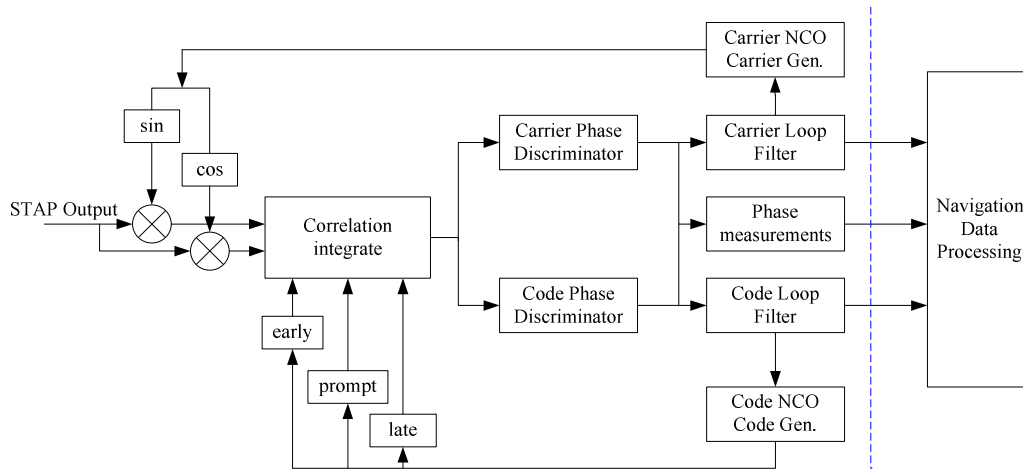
Carrier NCO
Carrier Gen.

sin

cos

STAP Output

Correlation integrate

Carrier Phase Discriminator

Carrier Loop Filter

Phase measurements

Code Phase Discriminator

Code Loop Filter

Navigation Data Processing

early

prompt

late

Code NCO
Code Gen.